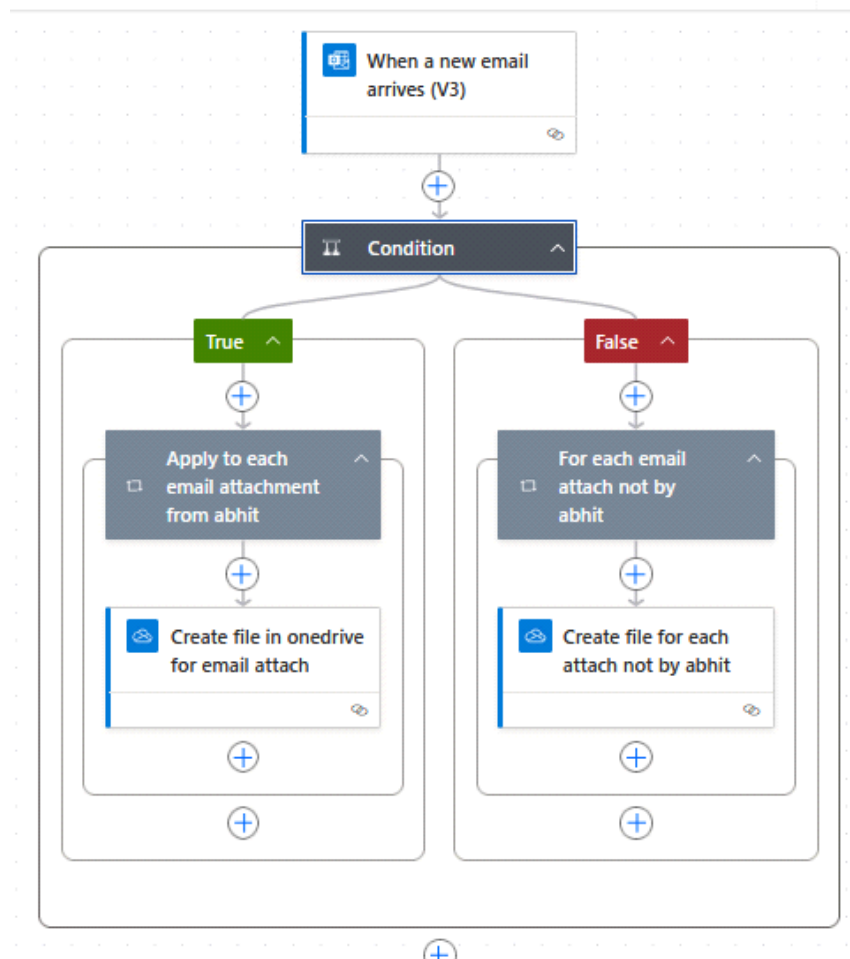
When a new email arrives (V3)

Condition

True

False

Apply to each email attachment from abhit

For each email attach not by abhit

Create file in onedrive for email attach

Create file for each attach not by abhit